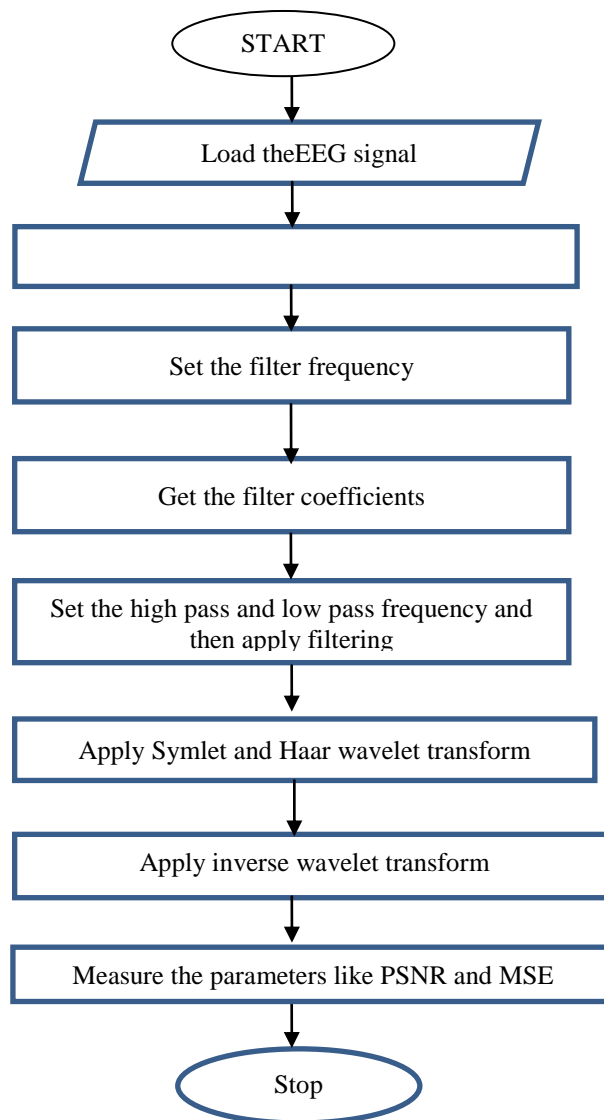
START

Load theEEG signal

Set the filter frequency

Get the filter coefficients

Set the high pass and low pass frequency and then apply filtering

Apply Symlet and Haar wavelet transform

Apply inverse wavelet transform

Measure the parameters like PSNR and MSE

Stop